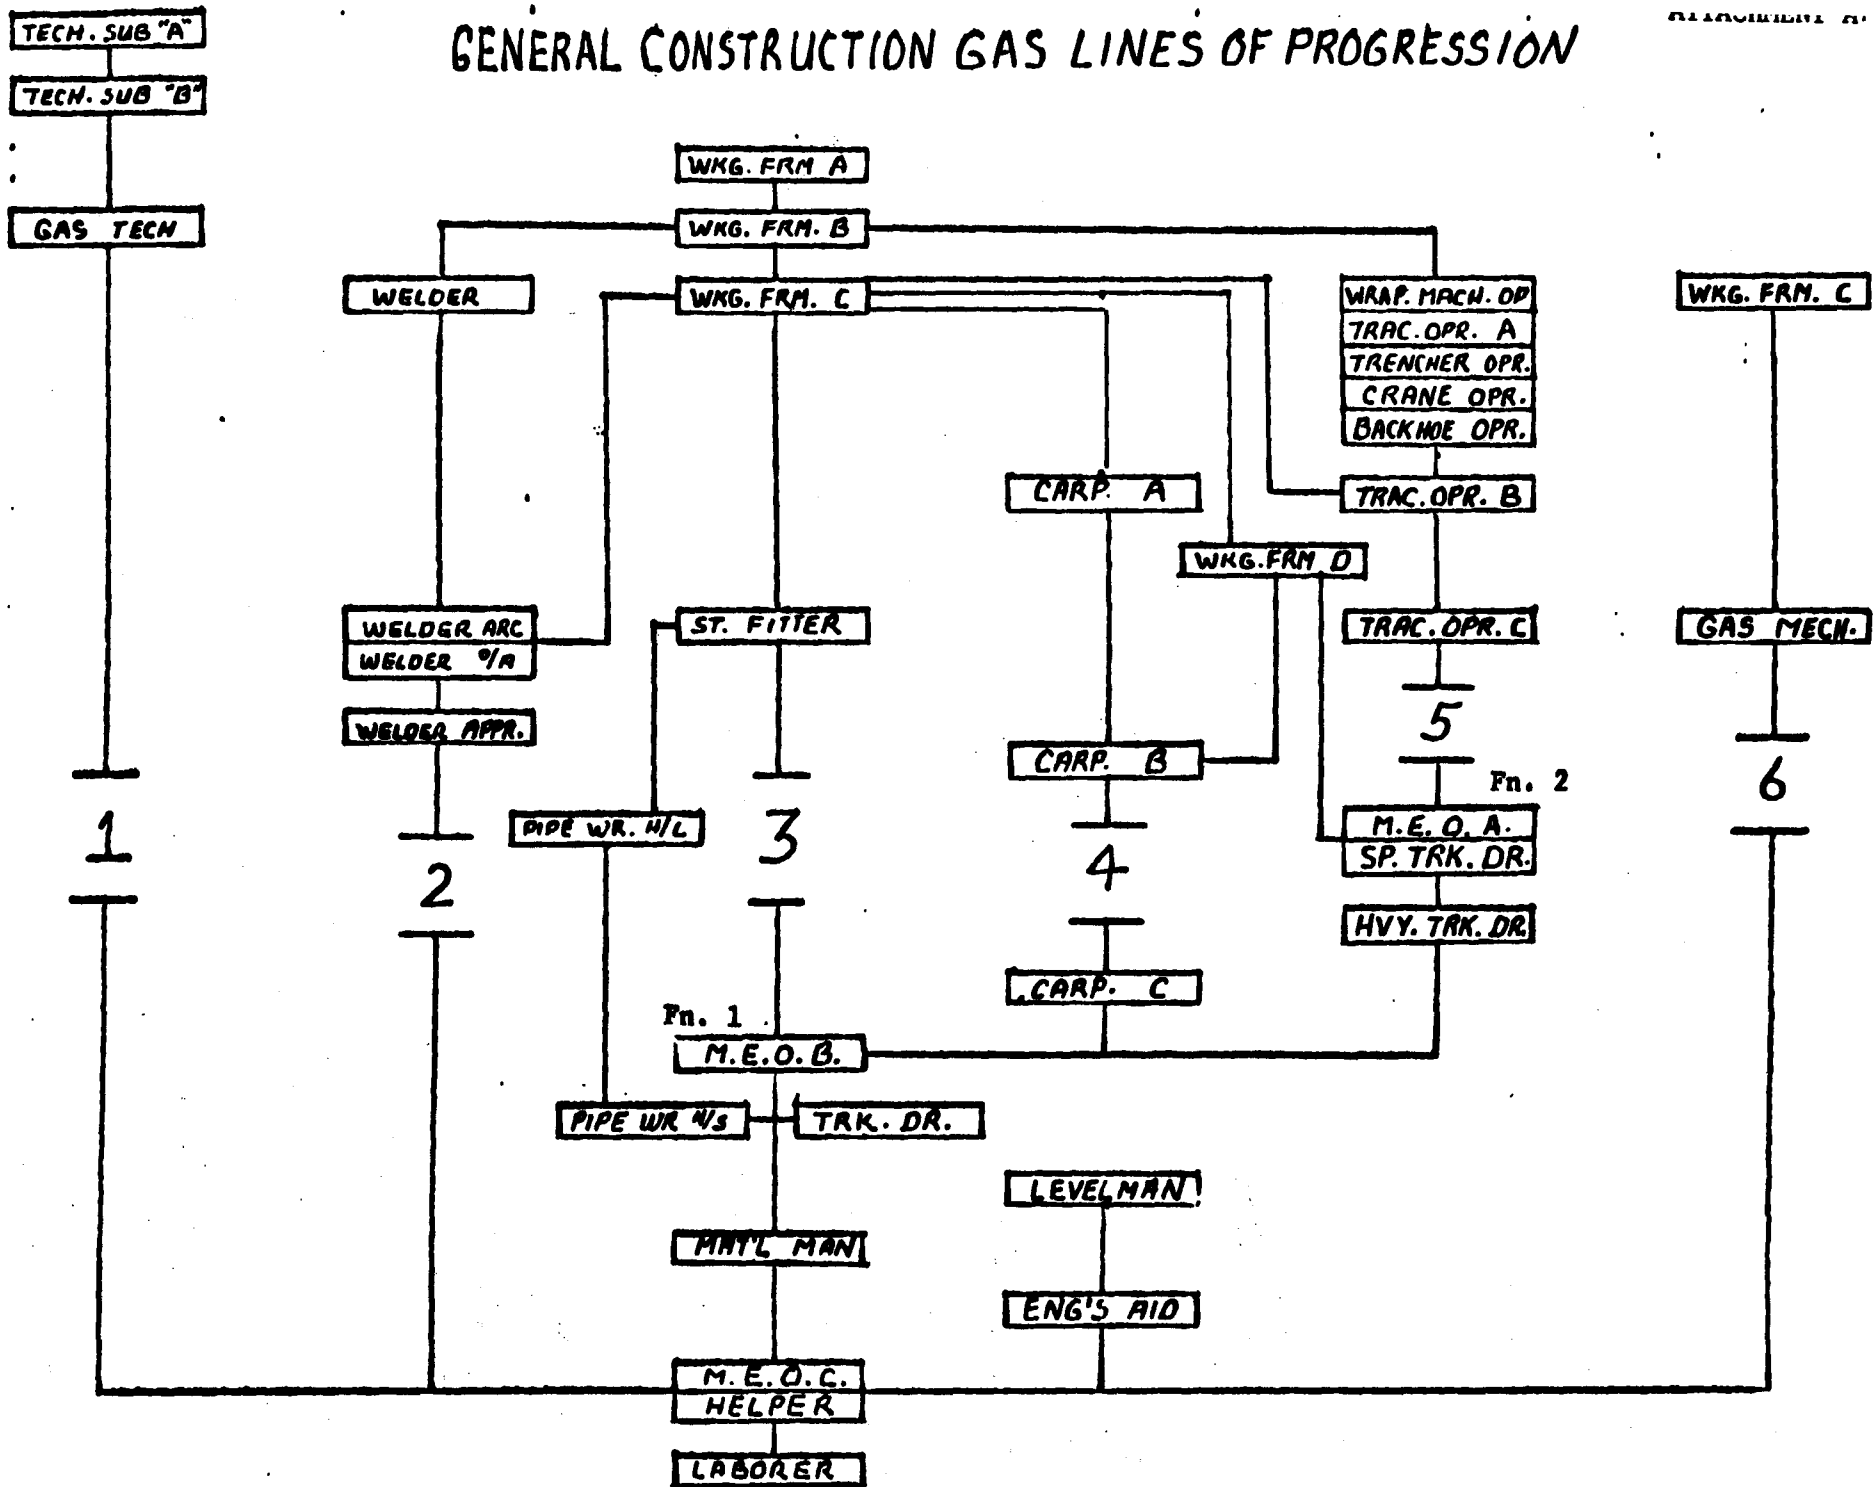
ATTACHMENT A

GENERAL CONSTRUCTION GAS LINES OF PROGRESSION

TECH. SUB "A"
TECH. SUB "B"
GAS TECH
1

WKG. FRM A
WKG. FRM. B
WELDER
WKG. FRM. C
WRAP. MACH. OP
TRAC. OPR. A
TRENCHER OPR.
CRANE OPR.
BACKHOE OPR.
WKG. FRM. C

CARP. A
TRAC. OPR. B
WKG. FRM D
WELDER ARC
WELDER O/A
ST. FITTER
TRAC. OPR. C
GAS MECH.
WELDER APPR.
5
CARP. B
Fn. 2
6
2
PIPE WR. H/L
3
M.E.O. A.
SP. TRK. DR.
4
HVY. TRK. DR.
CARP. C
Fn. 1
M.E.O. B.
PIPE WR H/S
TRK. DR.
LEVELMAN
MAT'L MAN
ENG'S AID
M.E.O.C.
HELPER
LABORER